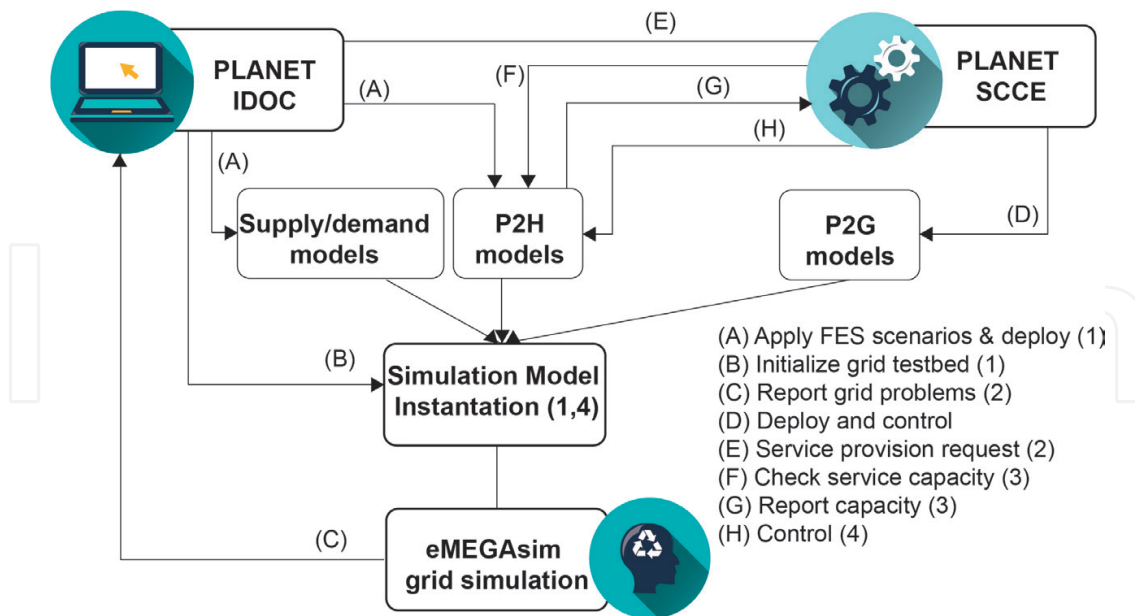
PLANET IDOC

(E)

PLANET SCCE

(F)

(A)

(G)

(H)

(A)

Supply/demand models

P2H models

P2G models

(D)

(B)

Simulation Model Instantation (1,4)

(A) Apply FES scenarios & deploy (1)
(B) Initialize grid testbed (1)
(C) Report grid problems (2)
(D) Deploy and control
(E) Service provision request (2)
(F) Check service capacity (3)
(G) Report capacity (3)
(H) Control (4)

(C)

eMEGAsim grid simulation